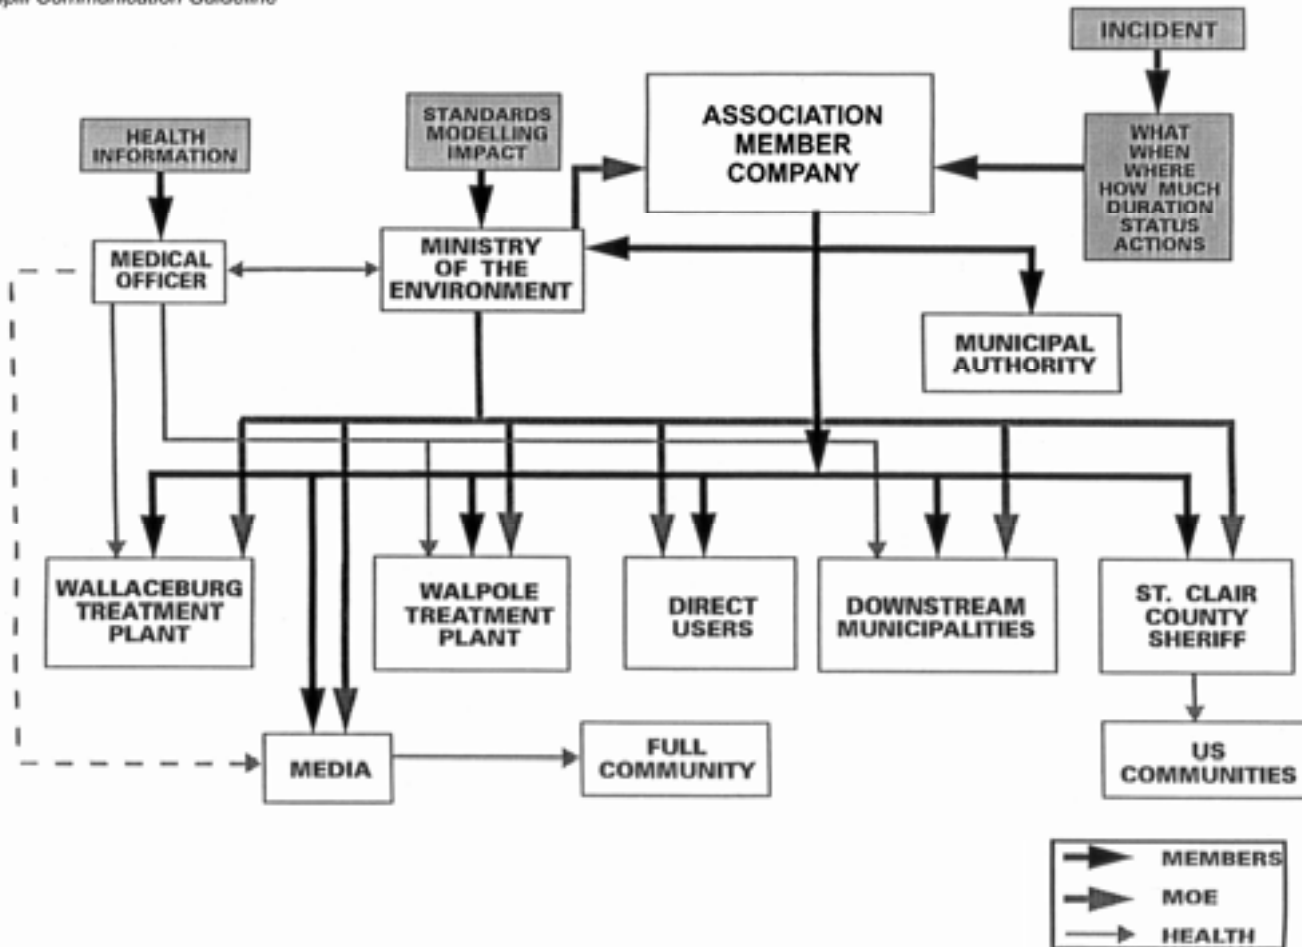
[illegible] Communication Guideline

INCIDENT

HEALTH INFORMATION

STANDARDS MODELLING IMPACT

ASSOCIATION MEMBER COMPANY

WHAT WHEN WHERE HOW MUCH DURATION STATUS ACTIONS

MEDICAL OFFICER

MINISTRY OF THE ENVIRONMENT

MUNICIPAL AUTHORITY

WALLACEBURG TREATMENT PLANT

WALPOLE TREATMENT PLANT

DIRECT USERS

DOWNSTREAM MUNICIPALITIES

ST. CLAIR COUNTY SHERIFF

MEDIA

FULL COMMUNITY

US COMMUNITIES

MEMBERS
MOE
HEALTH